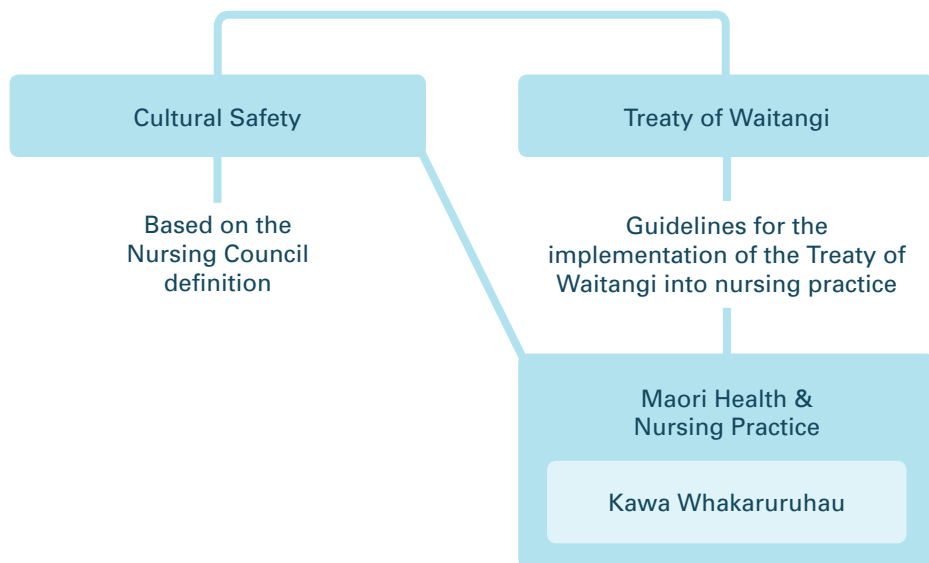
Cultural Safety

Treaty of Waitangi

Based on the Nursing Council definition

Guidelines for the implementation of the Treaty of Waitangi into nursing practice

Maori Health & Nursing Practice

Kawa Whakaruruhau